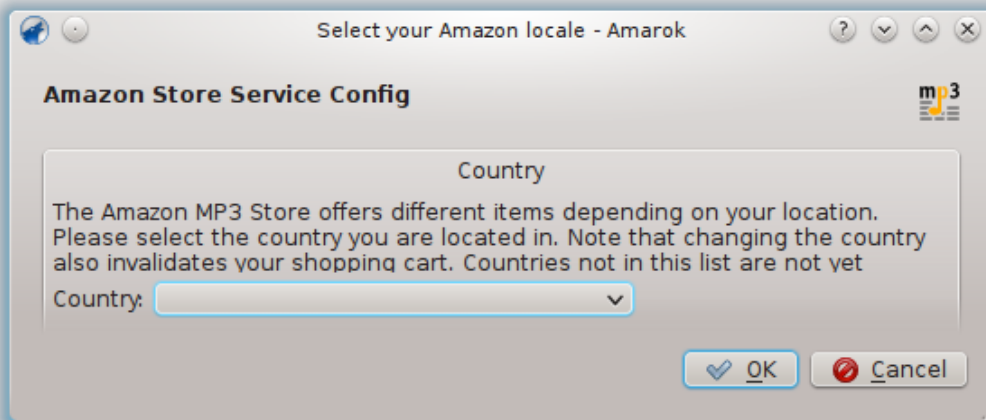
Select your Amazon locale - Amarok

Amazon Store Service Config

mp3

Country

The Amazon MP3 Store offers different items depending on your location. Please select the country you are located in. Note that changing the country also invalidates your shopping cart. Countries not in this list are not yet

Country:

OK Cancel